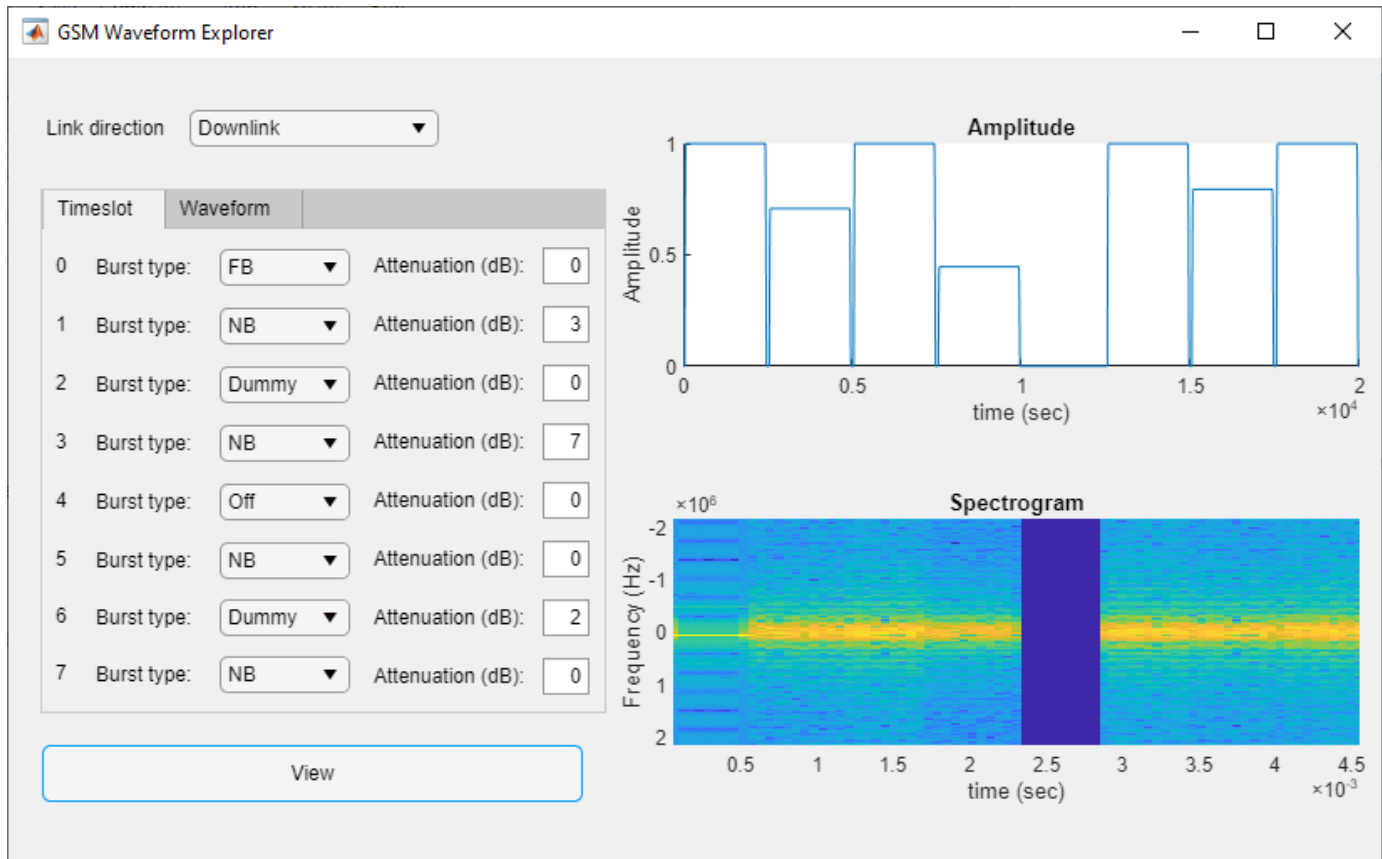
GSM Waveform Explorer

Link direction Downlink

| Timeslot | Waveform |
|---|---|

| | | | | |
|---|---|---|---|---|
| 0 | Burst type: | FB | Attenuation (dB): | 0 |
| 1 | Burst type: | NB | Attenuation (dB): | 3 |
| 2 | Burst type: | Dummy | Attenuation (dB): | 0 |
| 3 | Burst type: | NB | Attenuation (dB): | 7 |
| 4 | Burst type: | Off | Attenuation (dB): | 0 |
| 5 | Burst type: | NB | Attenuation (dB): | 0 |
| 6 | Burst type: | Dummy | Attenuation (dB): | 2 |
| 7 | Burst type: | NB | Attenuation (dB): | 0 |

View

Amplitude
Amplitude
1
0.5
0
0 0.5 1 1.5 2
time (sec)
$\times10^4$

Spectrogram
$\times10^6$
Frequency (Hz)
-2
-1
0
1
2
0.5 1 1.5 2 2.5 3 3.5 4 4.5
time (sec)
$\times10^{-3}$